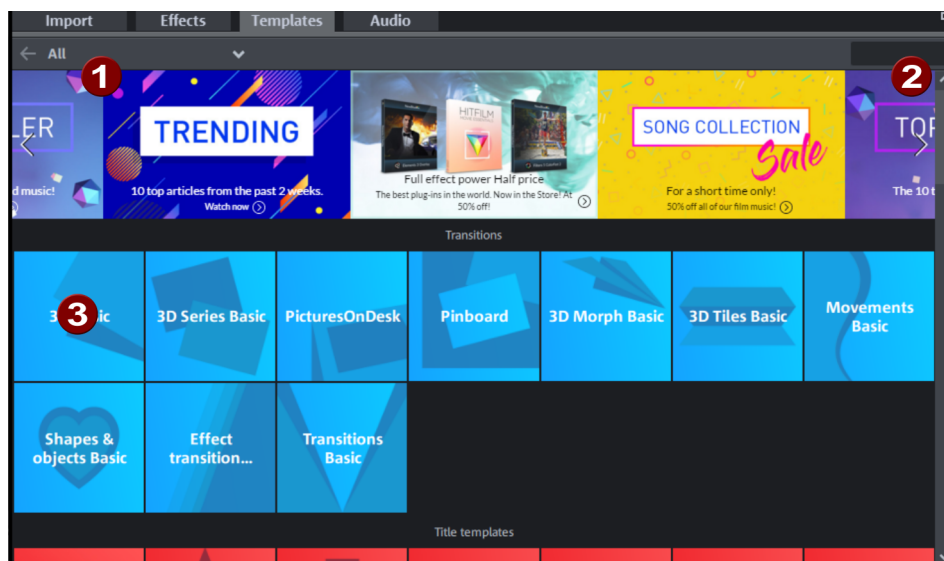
Import Effects Templates Audio

All

1

2

LER
d music!

TRENDING
10 top articles from the past 2 weeks.
Watch now

HITFILM
Full effect power Half price
The best plug-ins in the world. Now in the Store! At 50% off!

SONG COLLECTION
Sale
For a short time only!
50% off all of our film music!

TOP
The 10 t

Transitions

3D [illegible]ic

3

3D Series Basic

PicturesOnDesk

Pinboard

3D Morph Basic

3D Tiles Basic

Movements Basic

Shapes & objects Basic

Effect transition...

Transitions Basic

Title templates